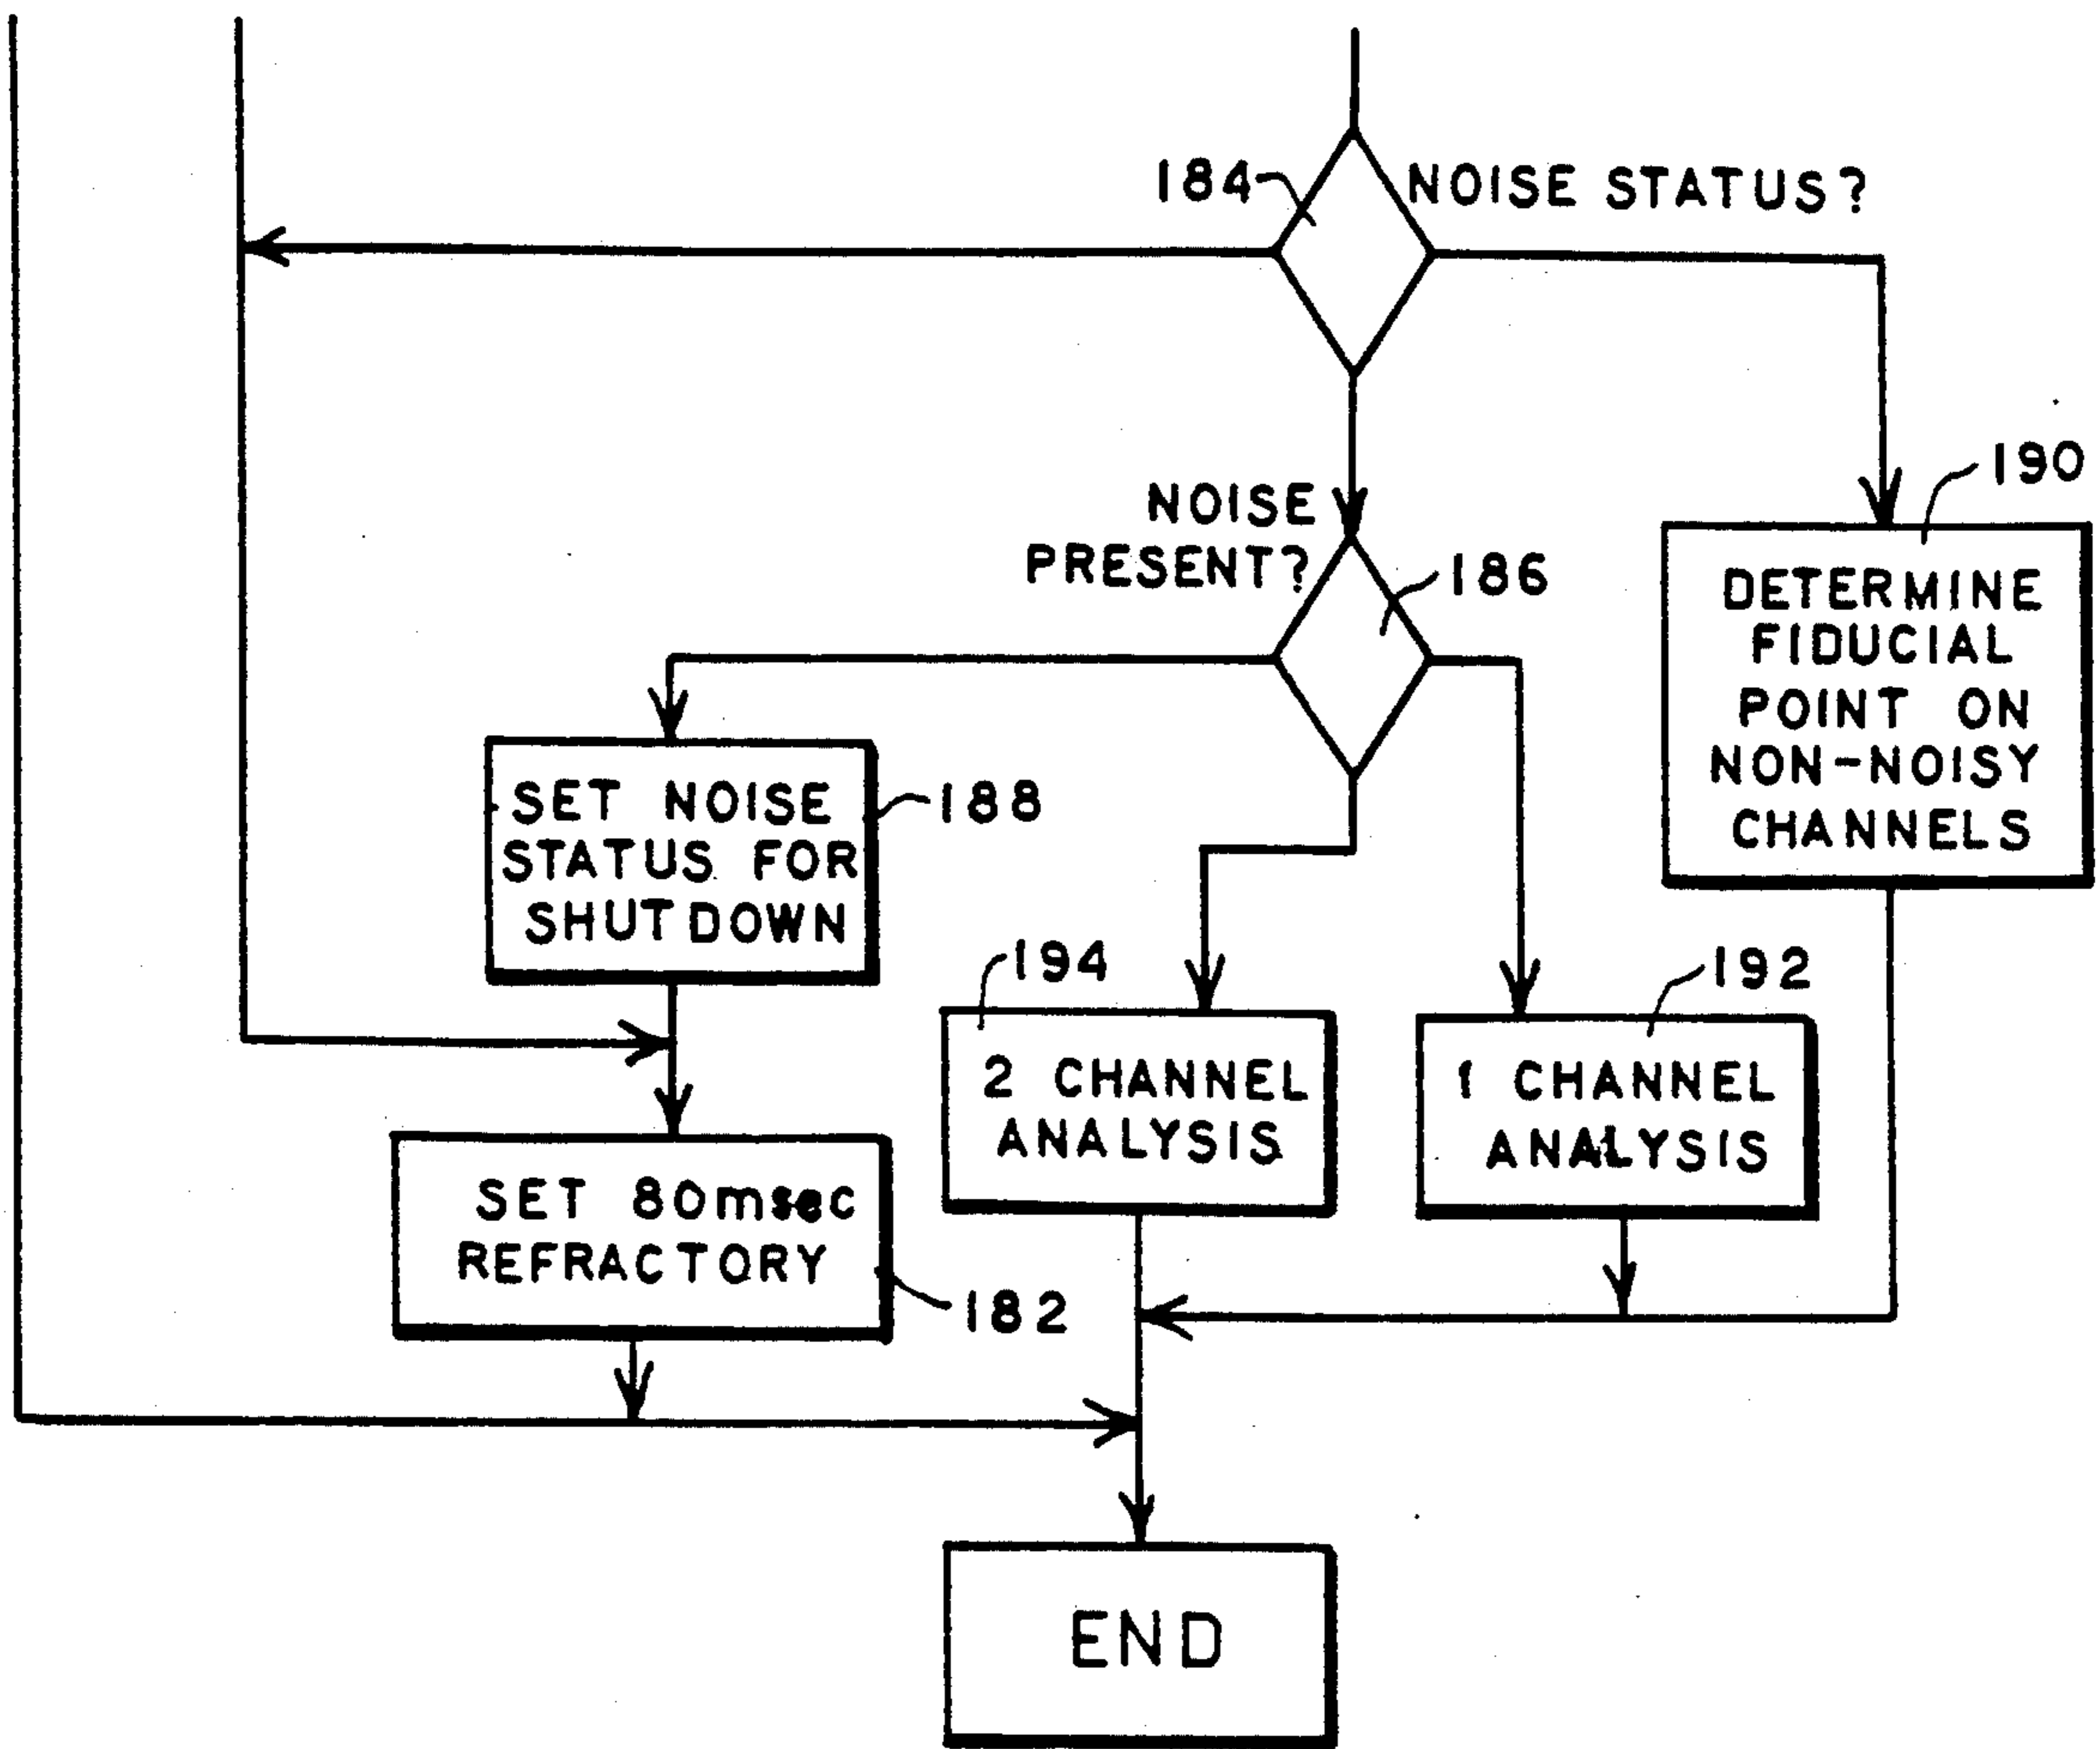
184 NOISE STATUS?

NOISE PRESENT? 186

190

DETERMINE FIDUCIAL POINT ON NON-NOISY CHANNELS

SET NOISE STATUS FOR SHUTDOWN 188

194

2 CHANNEL ANALYSIS

192

1 CHANNEL ANALYSIS

SET 80msec REFRACTORY 182

END